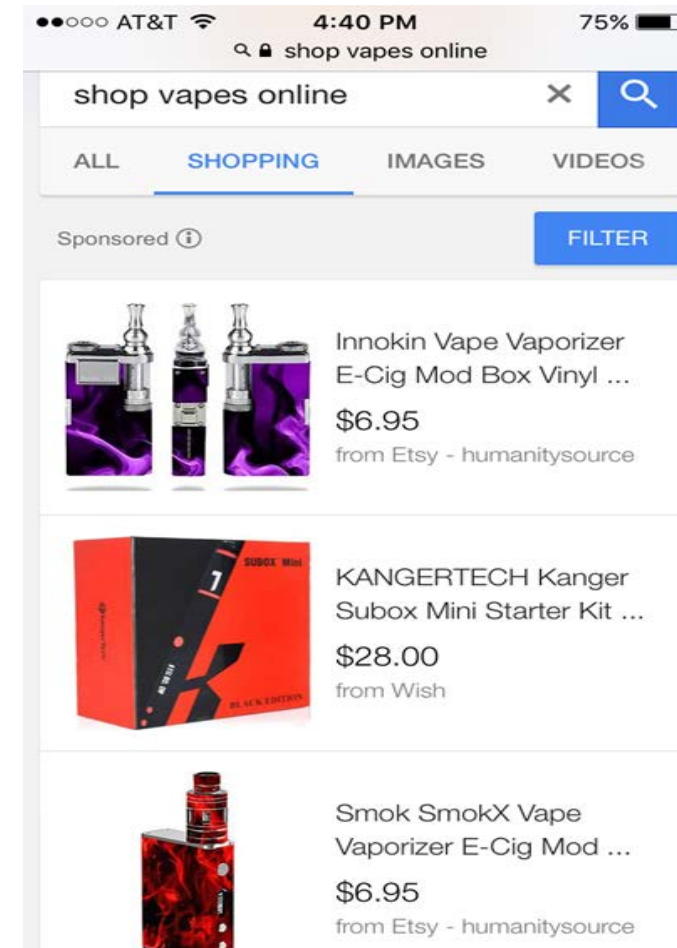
●●○○○ AT&T 4:40 PM 75%
shop vapes online

shop vapes online

ALL SHOPPING IMAGES VIDEOS

Sponsored ⓘ

FILTER

Innokin Vape Vaporizer E-Cig Mod Box Vinyl ...
$6.95
from Etsy - humanitysource

SUBOX Mini
BLACK EDITION

KANGERTECH Kanger Subox Mini Starter Kit ...
$28.00
from Wish

Smok SmokX Vape Vaporizer E-Cig Mod ...
$6.95
from Etsy - humanitysource